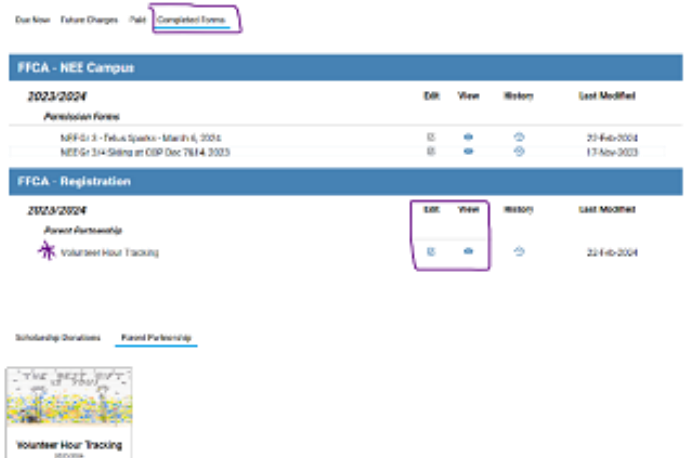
Due Now Future Charges Paid Completed Forms

FFCA - NEE Campus

2023/2024

Edit View History Last Modified

Permission Forms

NEE Gr 3 - Telus Spark - March 6, 2024 22-Feb-2024

NEE Gr 3/4 Skiing at COP Dec 7&14 2023 17-Nov-2023

FFCA - Registration

2023/2024

Edit View History Last Modified

Parent Partnership

Volunteer Hour Tracking 22-Feb-2024

Scholarship Donations Parent Partnership

THE BEST GIFT

Volunteer Hour Tracking

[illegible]